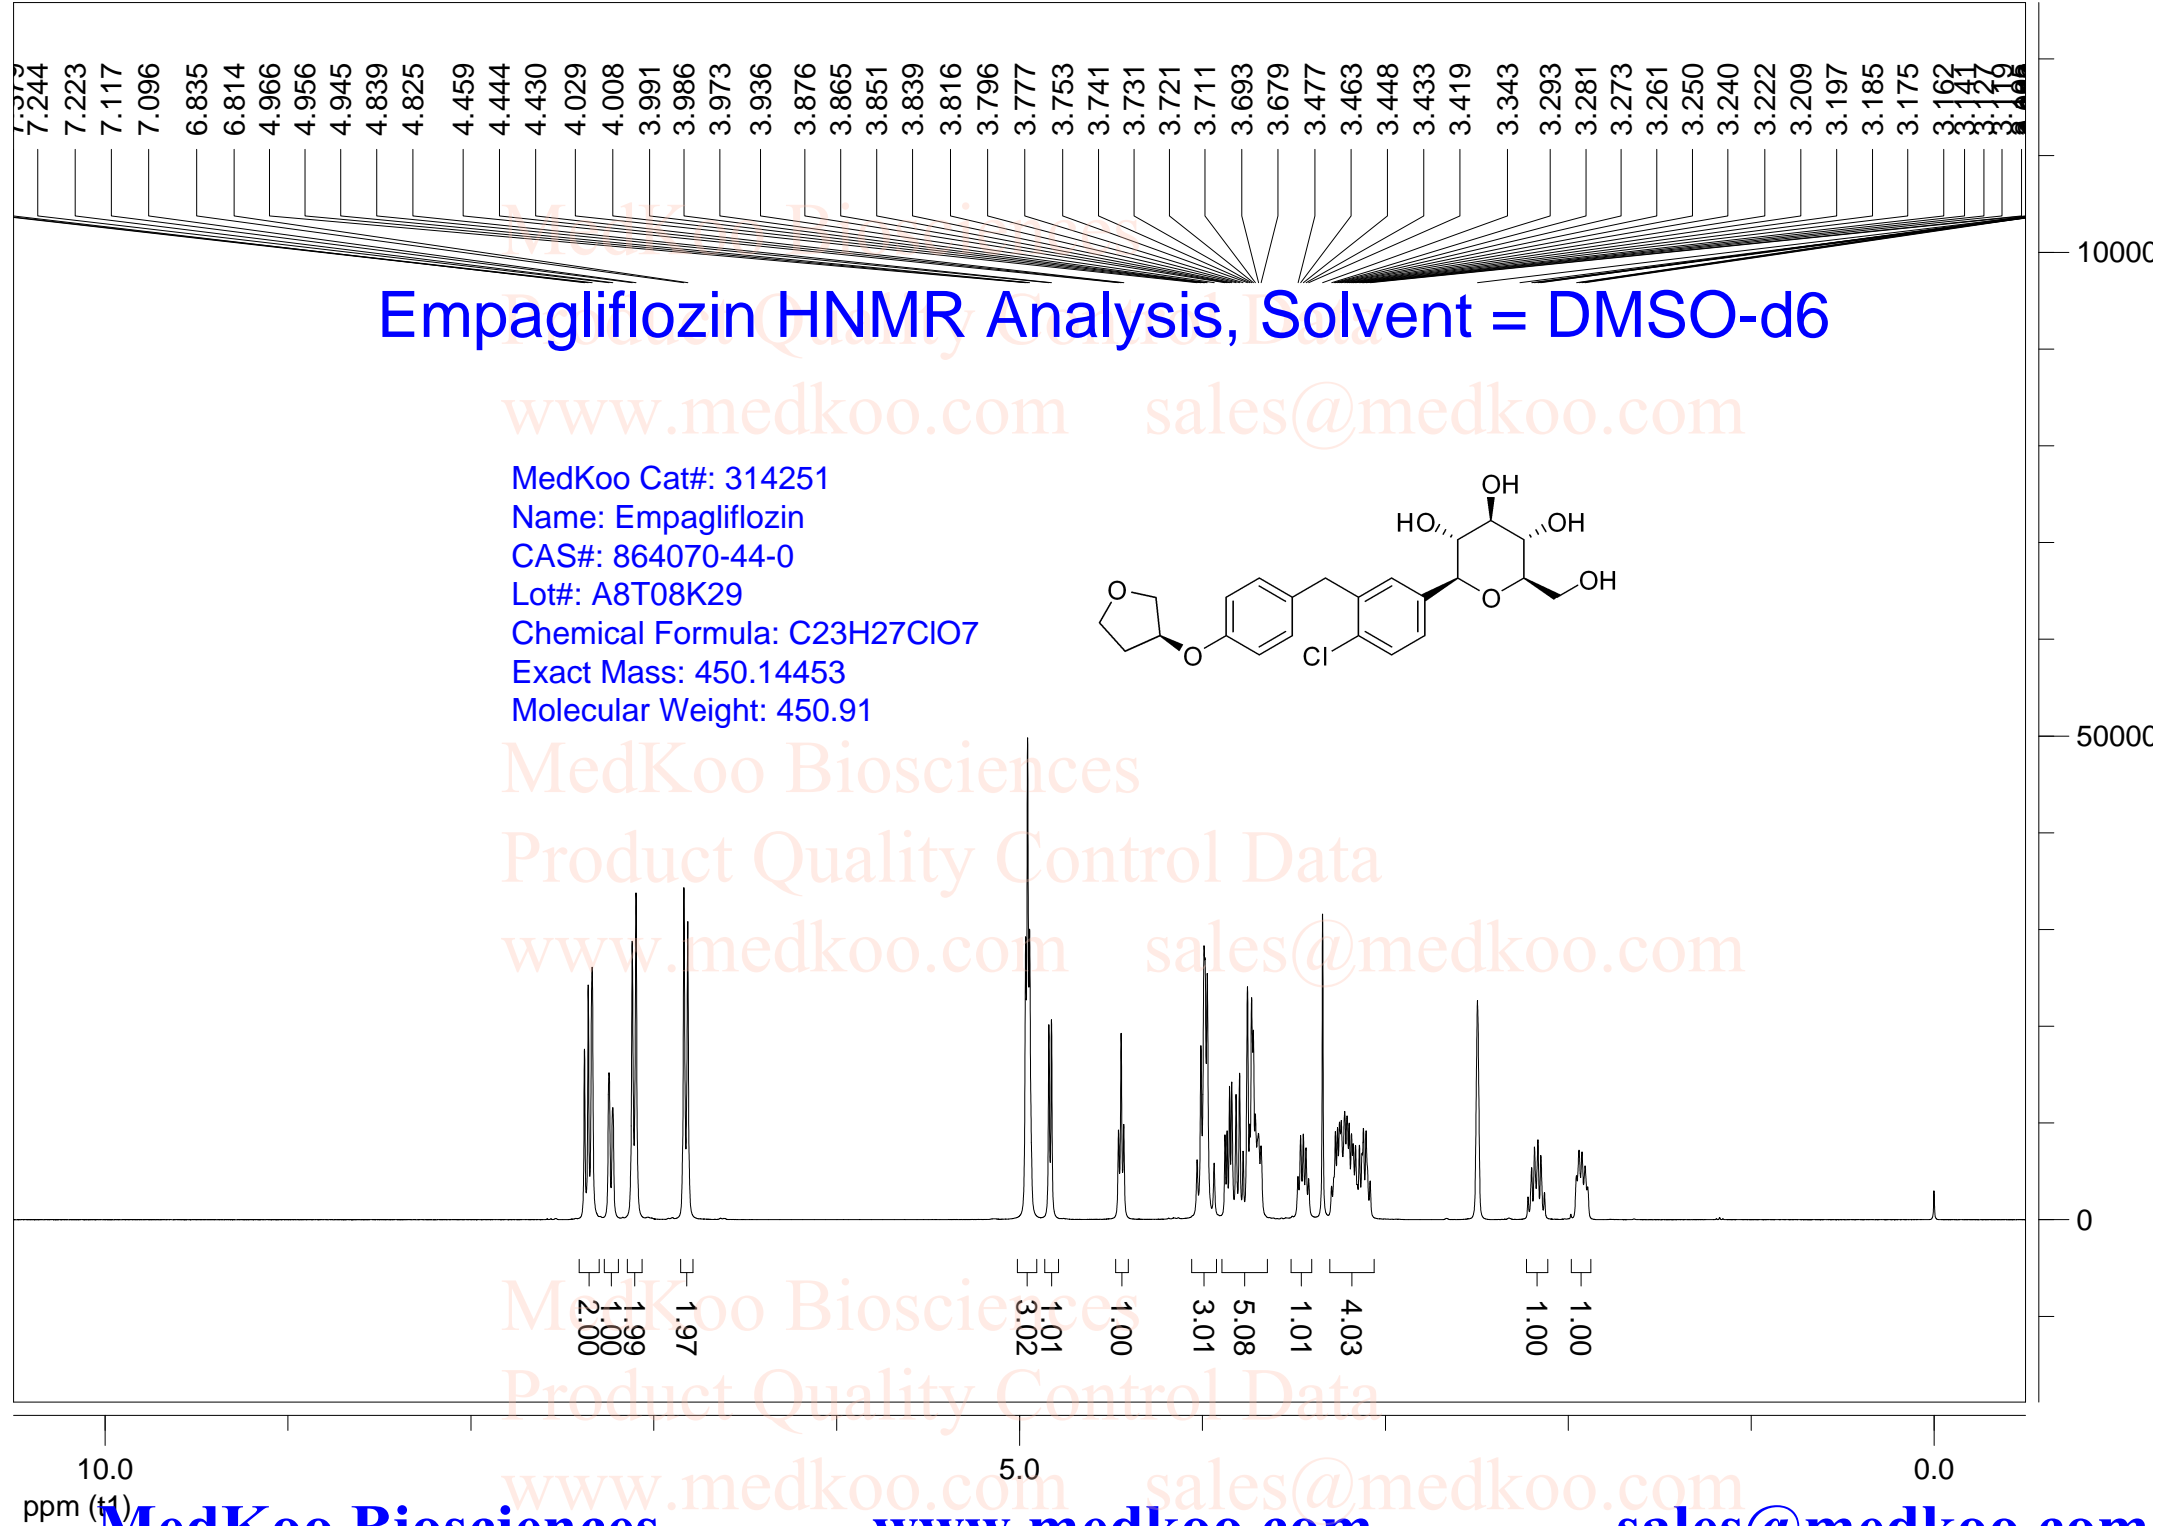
7.379
7.244
7.223
7.117
7.096
6.835
6.814
4.966
4.956
4.945
4.839
4.825
4.459
4.444
4.430
4.029
4.008
3.991
3.986
3.973
3.936
3.876
3.865
3.851
3.839
3.816
3.796
3.777
3.753
3.741
3.731
3.721
3.711
3.693
3.679
3.477
3.463
3.448
3.433
3.419
3.343
3.293
3.281
3.273
3.261
3.250
3.240
3.222
3.209
3.197
3.185
3.175
3.162
3.141
3.127
3.115
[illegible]
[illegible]
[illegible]

Empagliflozin HNMR Analysis, Solvent = DMSO-d6

MedKoo Biosciences
Product Quality Control Data
www.medkoo.com sales@medkoo.com

MedKoo Cat#: 314251
Name: Empagliflozin
CAS#: 864070-44-0
Lot#: A8T08K29
Chemical Formula: C23H27ClO7
Exact Mass: 450.14453
Molecular Weight: 450.91

OH
HO
OH
OH
O
O
O
Cl

100000
50000
0

2.00
1.00
1.99
1.97
3.02
1.01
1.00
3.01
5.08
1.01
4.03
1.00
1.00

10.0
5.0
0.0
ppm (t1)

MedKoo Biosciences www.medkoo.com sales@medkoo.com